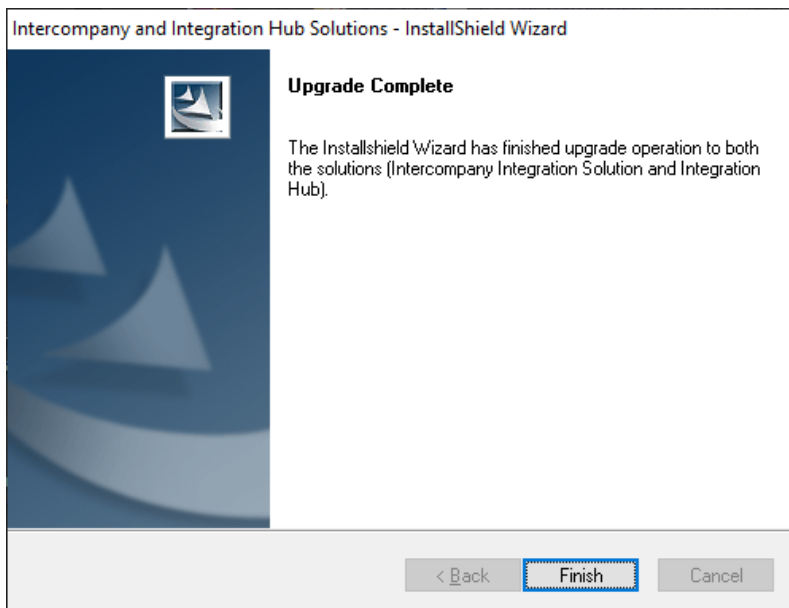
Intercompany and Integration Hub Solutions - InstallShield Wizard

Upgrade Complete

The Installshield Wizard has finished upgrade operation to both the solutions (Intercompany Integration Solution and Integration Hub).

< Back | Finish | Cancel